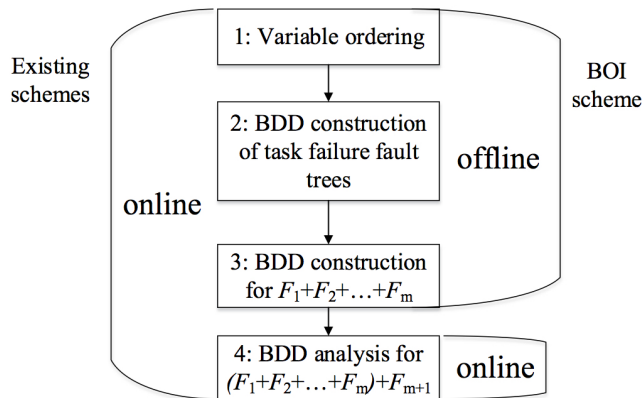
Existing schemes

1: Variable ordering

BOI scheme

2: BDD construction of task failure fault trees

offline

online

3: BDD construction for $F_1+F_2+\ldots+F_m$

4: BDD analysis for $(F_1+F_2+\ldots+F_m)+F_{m+1}$

online